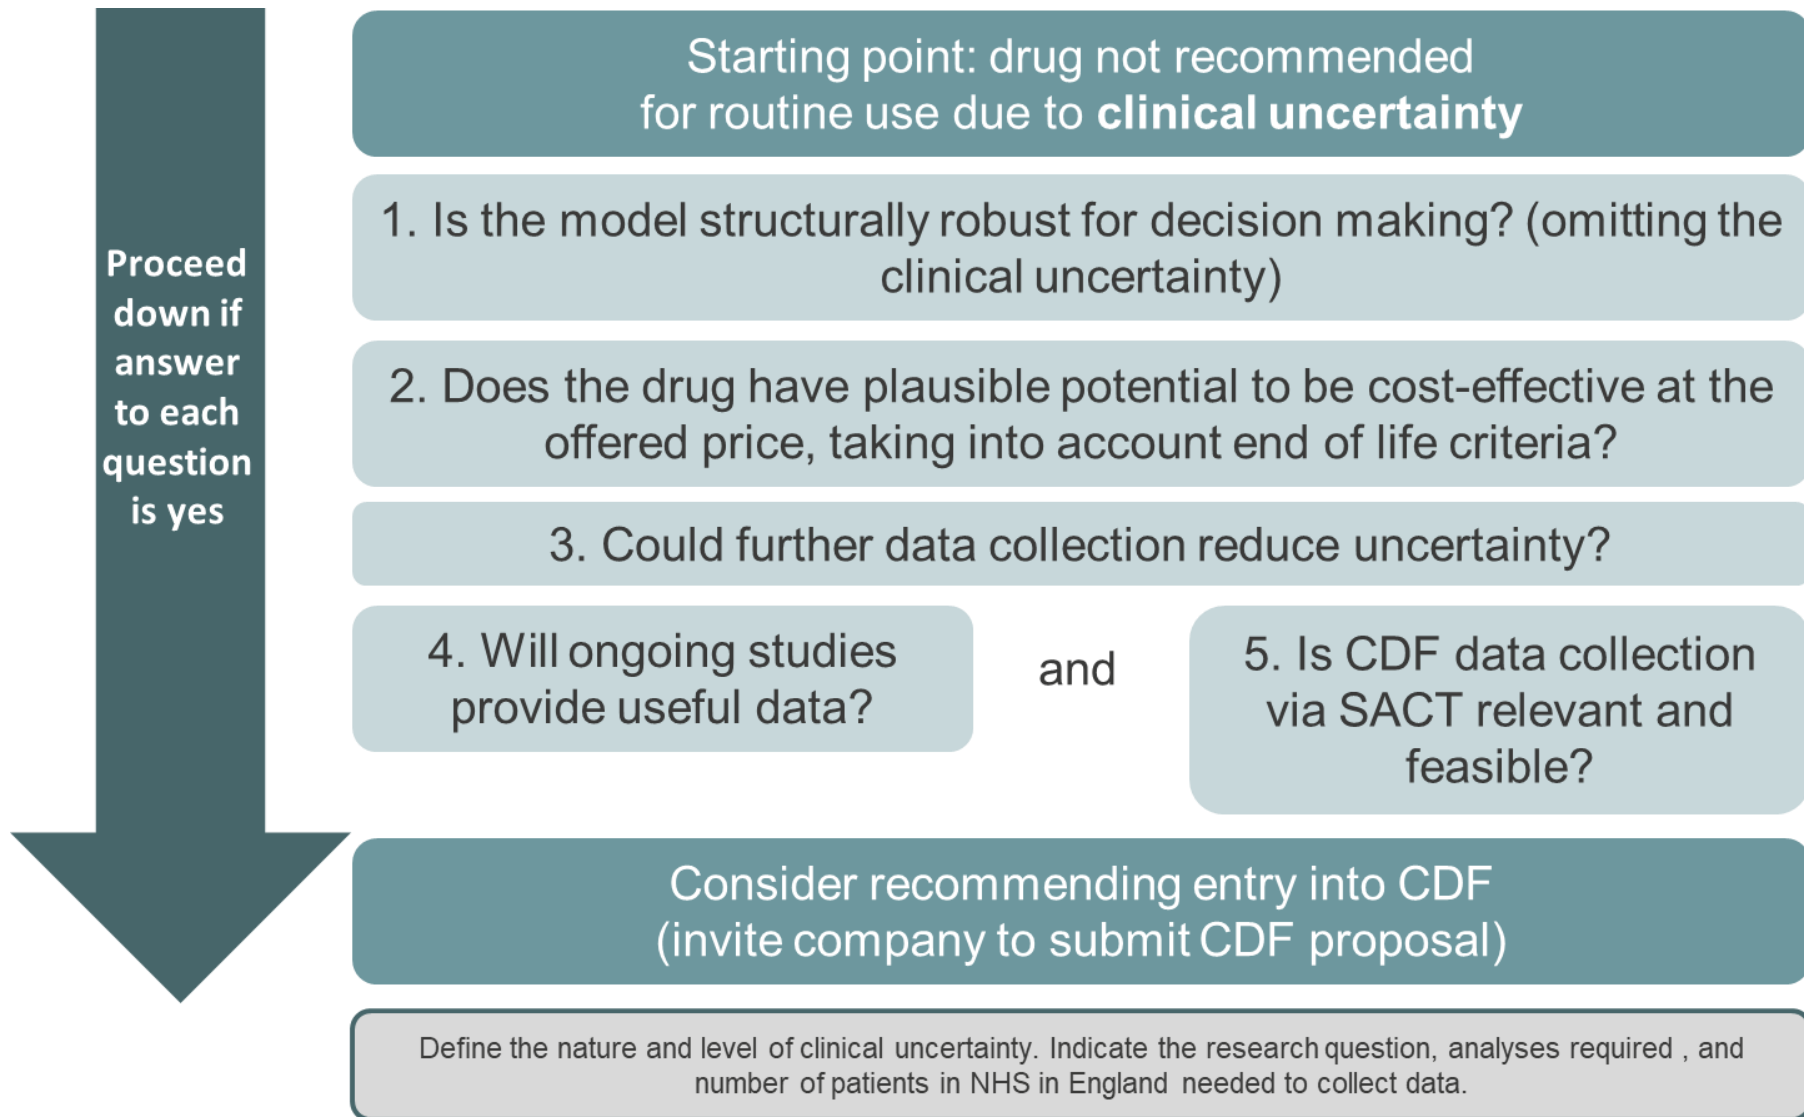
Proceed down if answer to each question is yes

Starting point: drug not recommended for routine use due to **clinical uncertainty**

1. Is the model structurally robust for decision making? (omitting the clinical uncertainty)

2. Does the drug have plausible potential to be cost-effective at the offered price, taking into account end of life criteria?

3. Could further data collection reduce uncertainty?

4. Will ongoing studies provide useful data?

and

5. Is CDF data collection via SACT relevant and feasible?

Consider recommending entry into CDF (invite company to submit CDF proposal)

Define the nature and level of clinical uncertainty. Indicate the research question, analyses required , and number of patients in NHS in England needed to collect data.